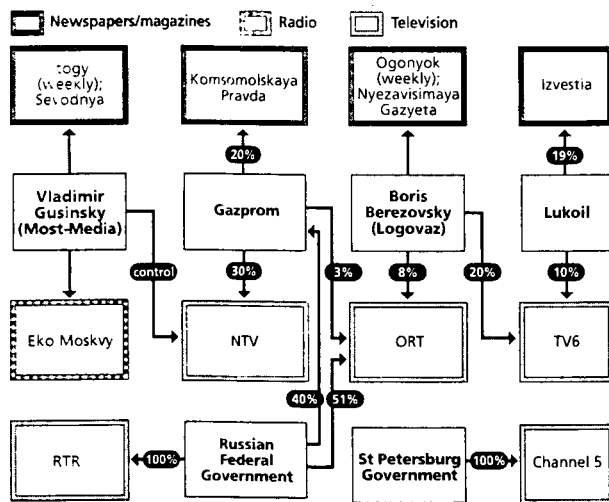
Newspapers/magazines
Radio
Television

togy (weekly); Sevodnya

Komsomolskaya Pravda

Ogonyok (weekly); Nyezavisimaya Gazyeta

Izvestia

20%

19%

Vladimir Gusinsky (Most-Media)

Gazprom

Boris Berezovsky (Logovaz)

Lukoil

control

30%

3%

8%

20%

10%

Eko Moskvy

NTV

ORT

TV6

40%
51%

RTR

100%

Russian Federal Government

St Petersburg Government

100%

Channel 5